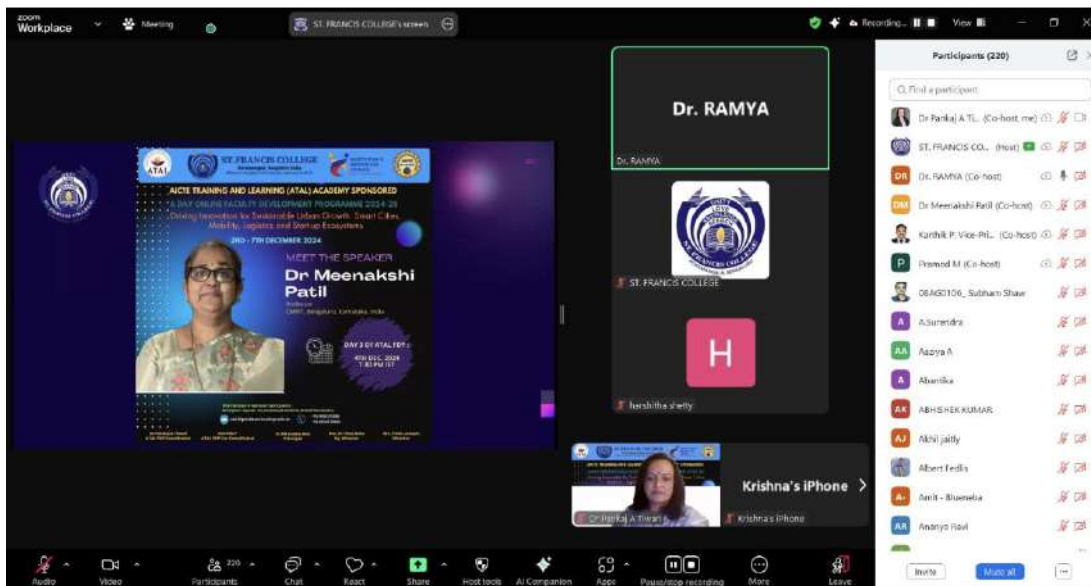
zoom Workplace
Meeting
ST. FRANCIS COLLEGE's screen
Recording...
View

Participants (220)
Find a participant
Dr Pankaj A Ti... (Co-host, me)
ST. FRANCIS CO... (Host)
Dr. RAMYA (Co-host)
Dr Meenakshi Patil (Co-host)
Karthik P. Vice-Pri... (Co-host)
Pramod M (Co-host)
08AG0106_ Subham Shaw
A.Surendra
Aaziya A
Abantika
ABHISHEK KUMAR
Akhil jaitly
Albert Fedlis
Amit - Bluenebs
Ananya Ravi
Invite
Mute all

Dr. RAMYA
Dr. RAMYA
ST. FRANCIS COLLEGE
H
harshitha shetty
Krishna's iPhone
Dr Pankaj A Tiwari
Krishna's iPhone

ST. FRANCIS COLLEGE
AICTE TRAINING AND LEARNING (ATAL) ACADEMY SPONSORED
6 DAY ONLINE FACULTY DEVELOPMENT PROGRAMME 2024-25
Driving Innovation for Sustainable Urban Growth: Smart Cities, Mobility, Logistics and Start-up Ecosystems
2ND - 7TH DECEMBER 2024
MEET THE SPEAKER
Dr Meenakshi Patil
Professor
CMRIT, Bengaluru, Karnataka, India
DAY 3 OF ATAL FDP
4TH DEC, 2024
7:30 PM IST
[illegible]

Audio
Video
Participants 220
Chat
React
Share
Host tools
AI Companion
Apps
Pause/stop recording
More
Leave